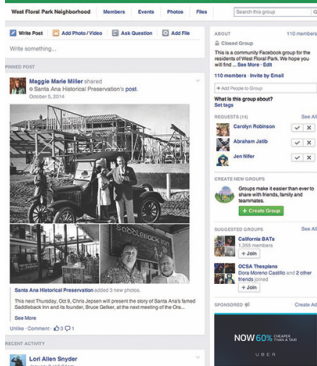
West Floral Park Neighborhood Members Events Photos Files Search this group

Write Post Add Photo / Video Ask Question Add File

Write something...

PINNED POST

Maggie Marie Miller shared Santa Ana Historical Preservation's post.
October 5, 2014

Santa Ana Historical Preservation added 5 new photos.

This next Thursday, Oct 9, Chris Jepsen will present the story of Santa Ana's famed Saddleback Inn and its founder, Bruce Gelker, at the next meeting of the Ora...

See More

Unlike · Comment · 3 1

RECENT ACTIVITY

Lori Allen Snyder

ABOUT 110 members

Closed Group

This is a community Facebook group for the residents of West Floral Park. We hope you will find ... See More · Edit

110 members · Invite by Email

Add People to Group

What is this group about?
Set tags

REQUESTS (4) See All

Carolyn Robinson

Abraham Jattib

Jen Nifer

Add People to Group

CREATE NEW GROUPS

Groups make it easier than ever to share with friends, family and teammates.

Create Group

SUGGESTED GROUPS See All

California BATs
1,335 members
Join

OCSA Thespians
Dora Idonnis Castillo and 2 other friends joined
Join

SPONSORED Create Ad

NOW 60% CHEAPER THAN A TAXI

UBER